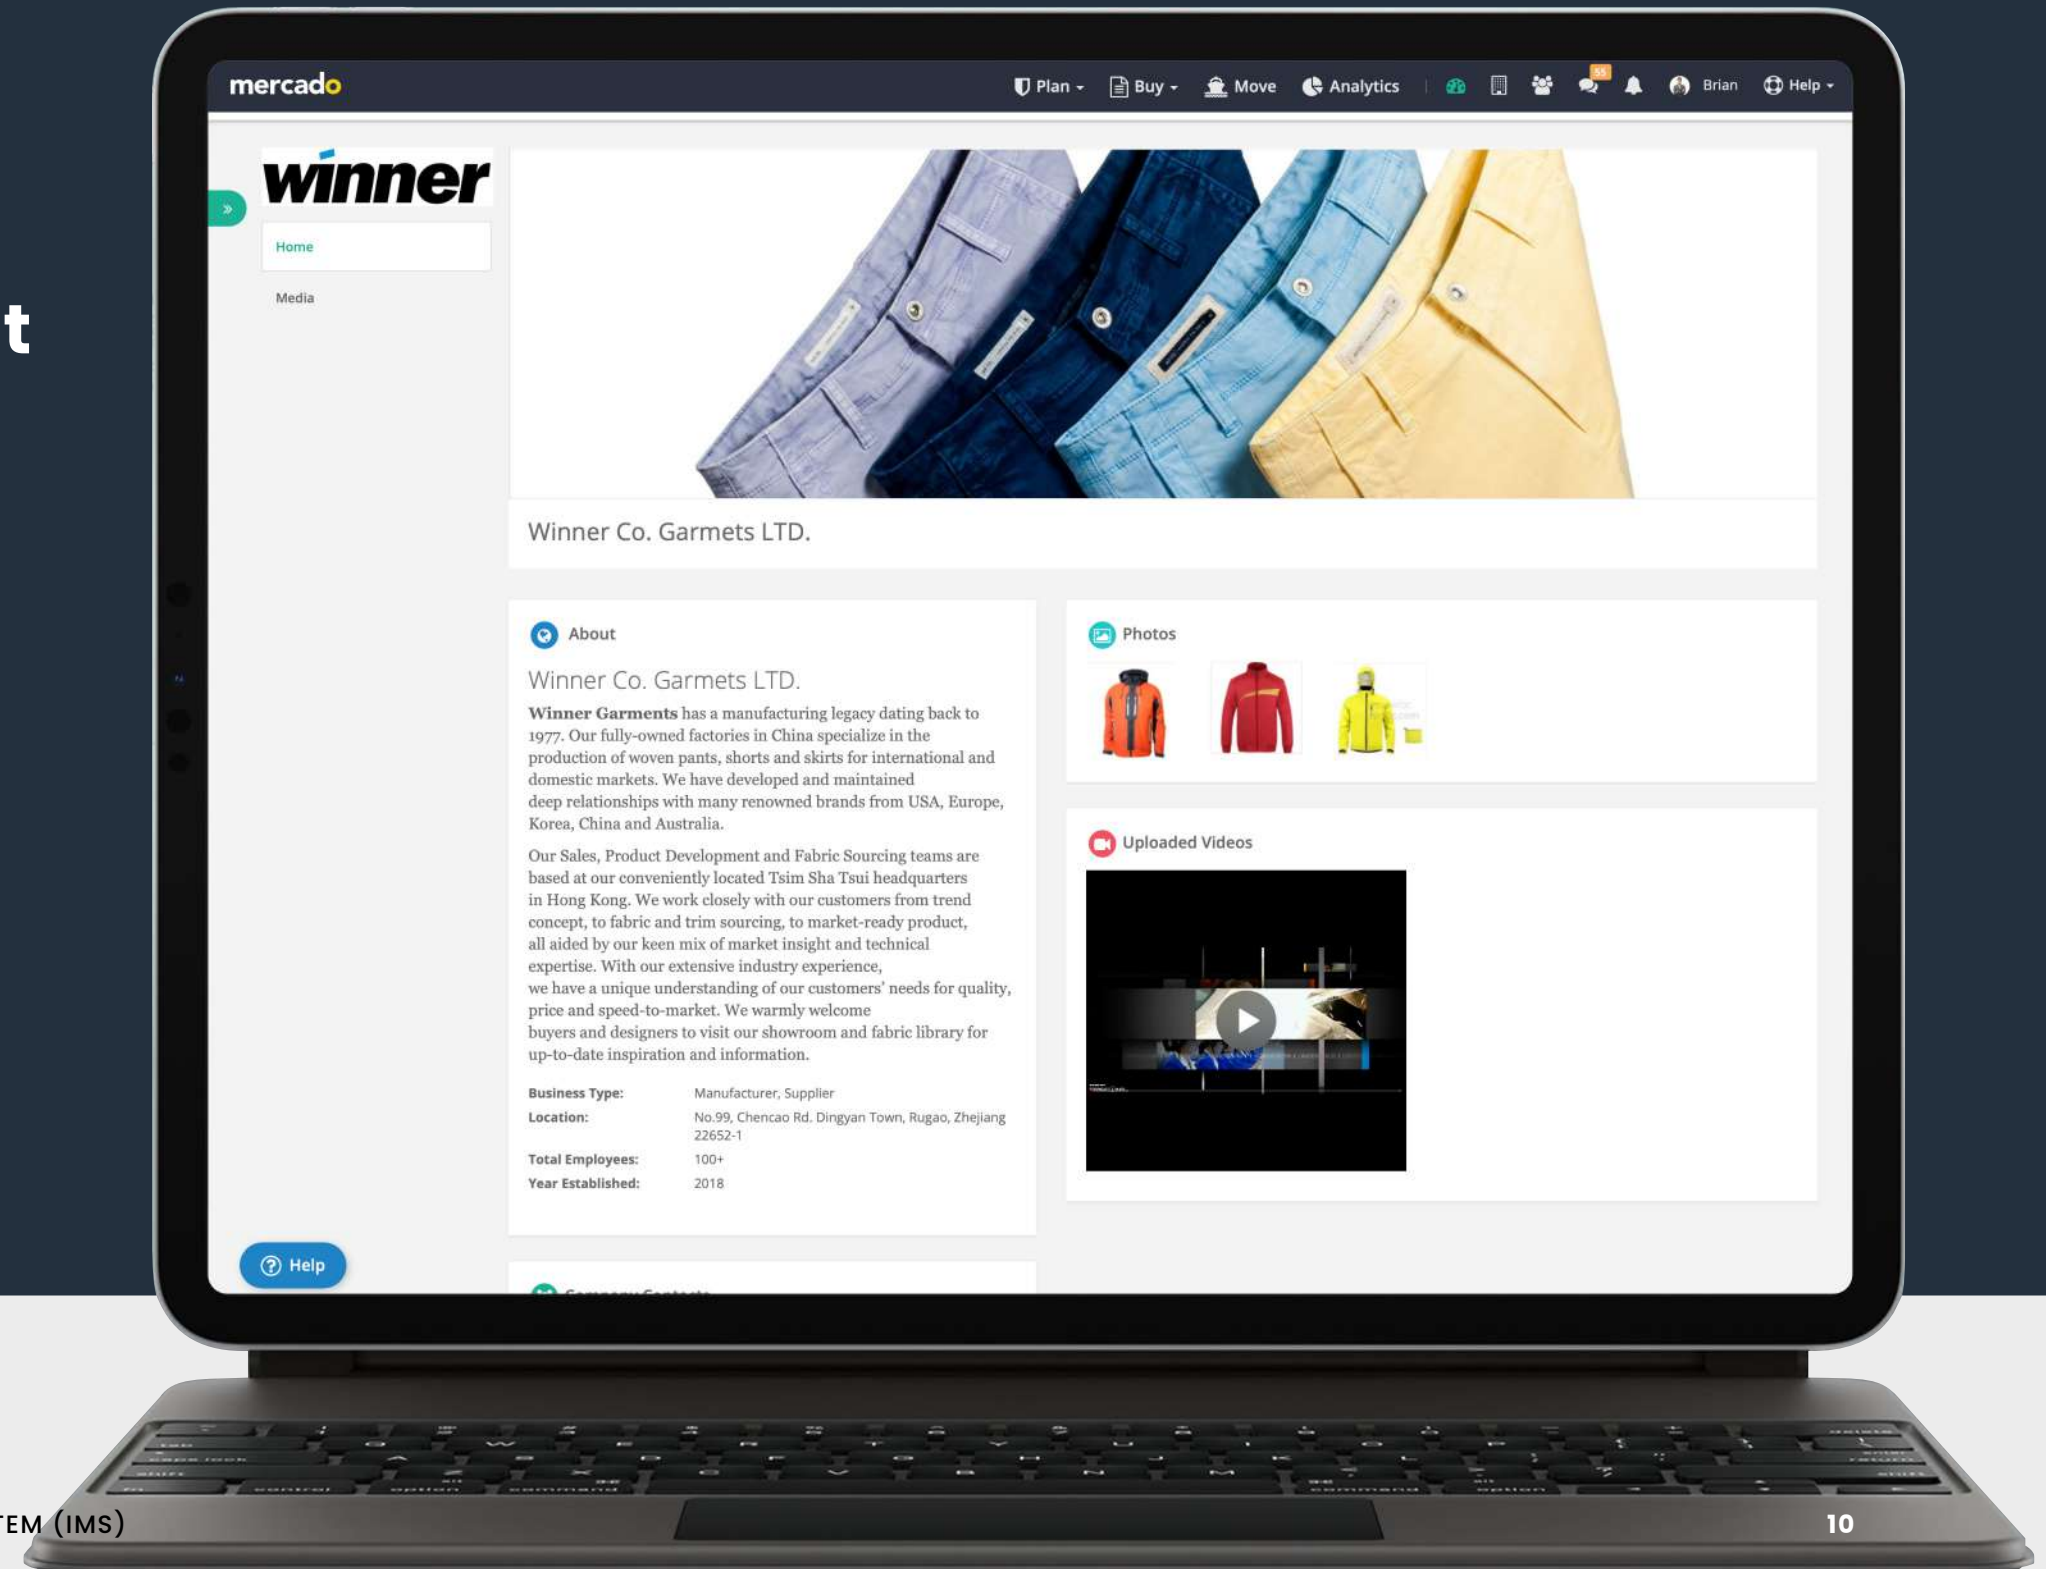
t

mercado

Plan Buy Move Analytics Brian Help

winner

Home

Media

Winner Co. Garmets LTD.

About

Winner Co. Garmets LTD.

**Winner Garments** has a manufacturing legacy dating back to 1977. Our fully-owned factories in China specialize in the production of woven pants, shorts and skirts for international and domestic markets. We have developed and maintained deep relationships with many renowned brands from USA, Europe, Korea, China and Australia.

Our Sales, Product Development and Fabric Sourcing teams are based at our conveniently located Tsim Sha Tsui headquarters in Hong Kong. We work closely with our customers from trend concept, to fabric and trim sourcing, to market-ready product, all aided by our keen mix of market insight and technical expertise. With our extensive industry experience, we have a unique understanding of our customers' needs for quality, price and speed-to-market. We warmly welcome buyers and designers to visit our showroom and fabric library for up-to-date inspiration and information.

| | |
|---|---|
| Business Type: | Manufacturer, Supplier |
| Location: | No.99, Chencao Rd. Dingyan Town, Rugao, Zhejiang 22652-1 |
| Total Employees: | 100+ |
| Year Established: | 2018 |

Photos

Uploaded Videos

Help

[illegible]

TEM (IMS)

10